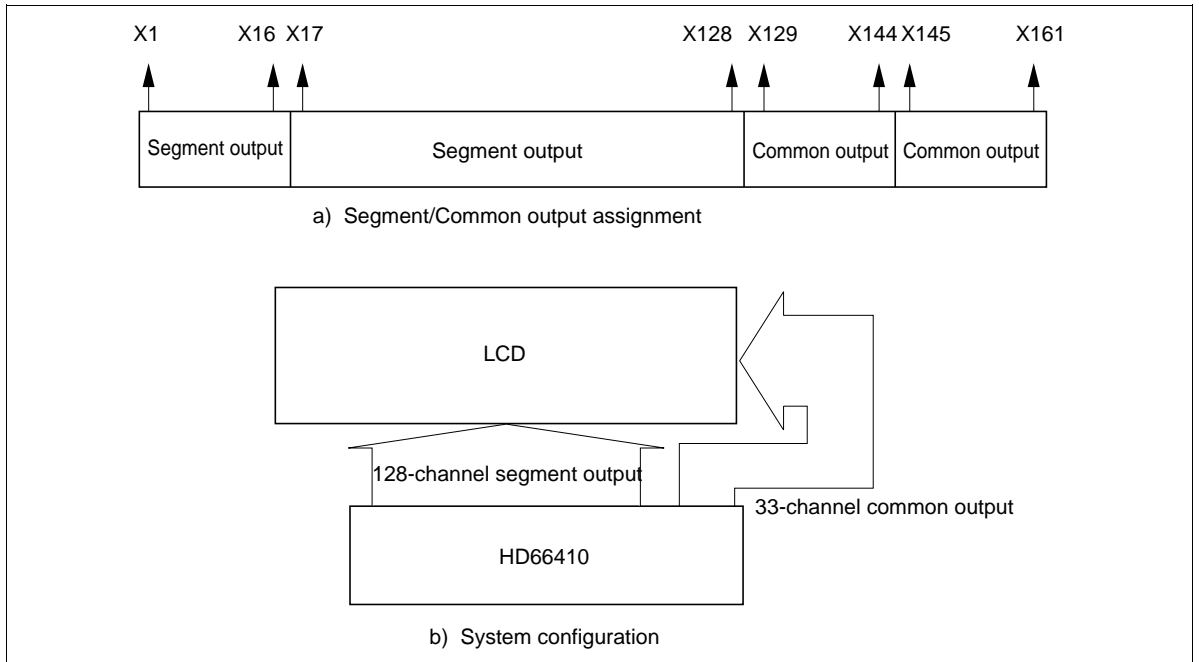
X1 X16 X17 X128 X129 X144 X145 X161

Segment output

Segment output

Common output

Common output

a) Segment/Common output assignment

LCD

128-channel segment output

33-channel common output

HD66410

b) System configuration